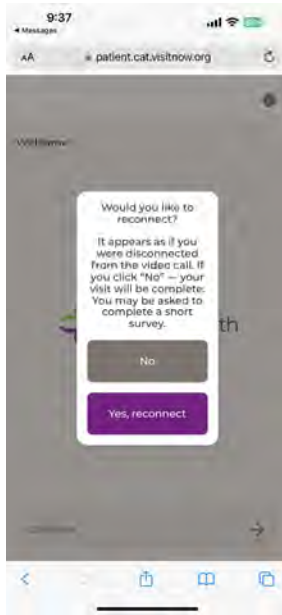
9:37
◂ Messages

AA patient.cat.visitnow.org

Welcome

Would you like to reconnect?

It appears as if you were disconnected from the video call. If you click "No" — your visit will be complete. You may be asked to complete a short survey.

No

Yes, reconnect

th